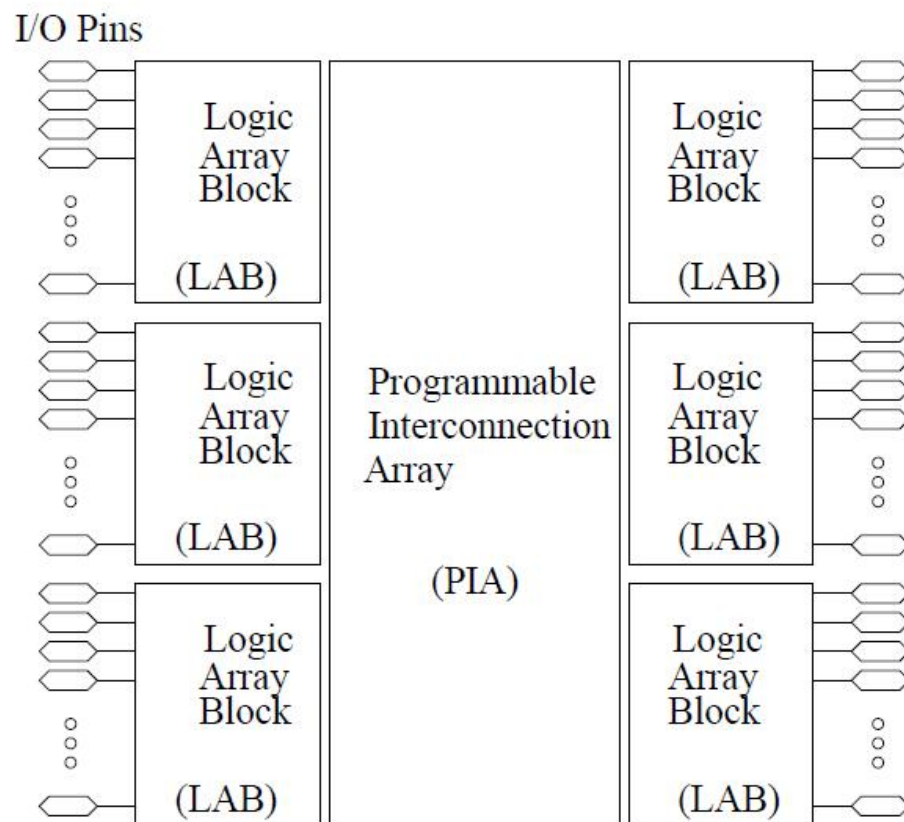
I/O Pins

Logic Array Block

(LAB)

Logic Array Block

(LAB)

Logic Array Block

(LAB)

Logic Array Block

(LAB)

Logic Array Block

(LAB)

Logic Array Block

(LAB)

Programmable Interconnection Array

(PIA)